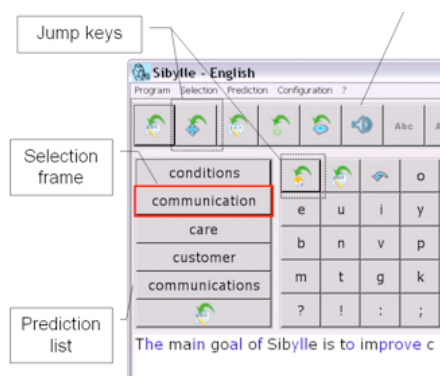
Jump keys

Selection frame

Prediction list

Sibylle - English

Program Selection Prediction Configuration ?

Abc

conditions

communication

care

customer

communications

o

e u i y

b n v p

m t g k

? ! : ;

The main goal of Sibylle is to improve c